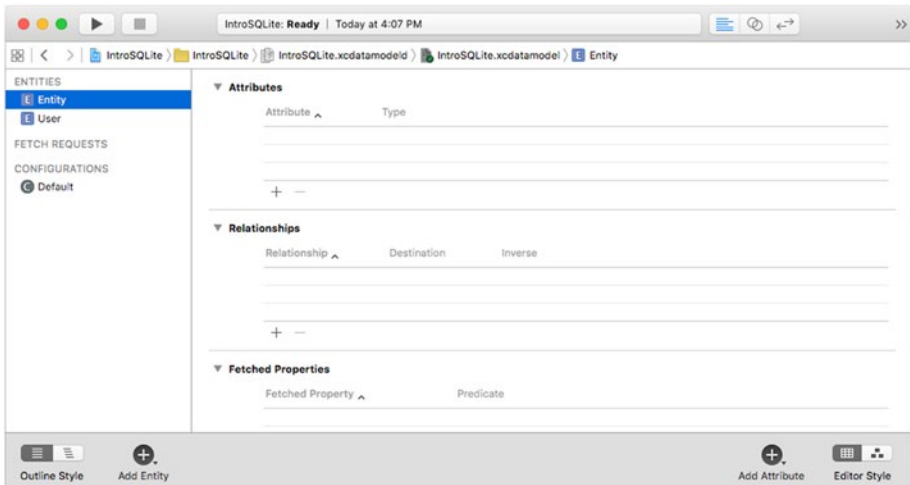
IntroSQLite: Ready | Today at 4:07 PM

IntroSQLite 〉 IntroSQLite 〉 IntroSQLite.xcdatamodeld 〉 IntroSQLite.xcdatamodel 〉 E Entity

ENTITIES
E Entity
E User

FETCH REQUESTS

CONFIGURATIONS
C Default

▼ Attributes

| Attribute ^ | Type |
|---|---|

+ −

▼ Relationships

| Relationship ^ | Destination | Inverse |
|---|---|---|

+ −

▼ Fetched Properties

| Fetched Property ^ | Predicate |
|---|---|

Outline Style

Add Entity

Add Attribute

Editor Style